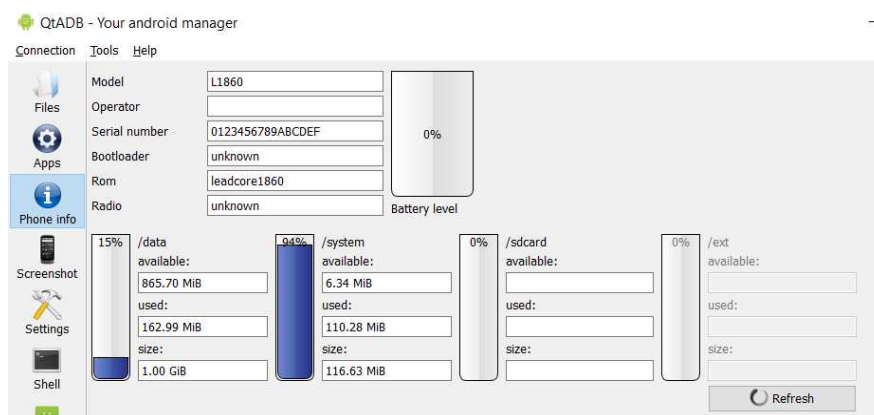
QtADB - Your android manager

Connection Tools Help

Files
Apps
Phone info
Screenshot
Settings
Shell

Model L1860
Operator
Serial number 0123456789ABCDEF
Bootloader unknown
Rom leadcore1860
Radio unknown

0%
Battery level

15% /data
available:
865.70 MiB
used:
162.99 MiB
size:
1.00 GiB

94% /system
available:
6.34 MiB
used:
110.28 MiB
size:
116.63 MiB

0% /sdcard
available:
used:
size:

0% /ext
available:
used:
size:

Refresh